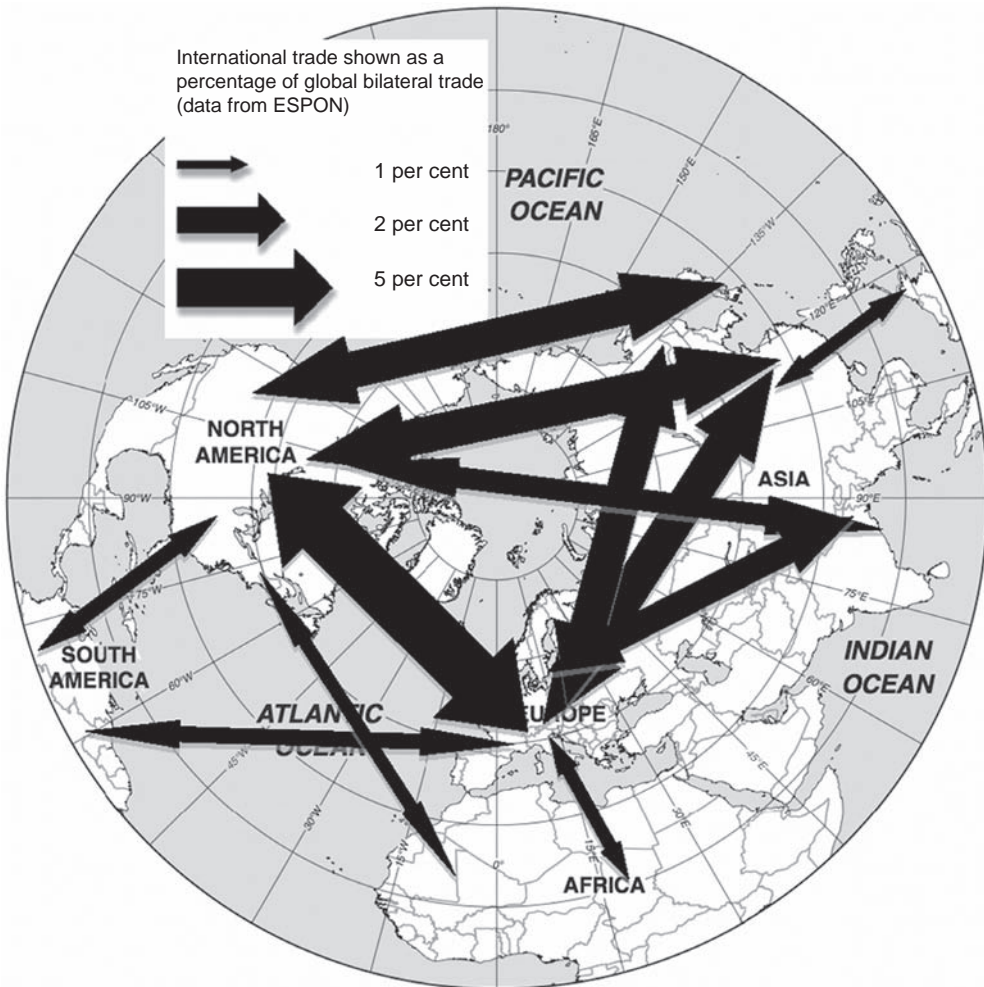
International trade shown as a percentage of global bilateral trade (data from ESPON)

1 per cent

2 per cent

5 per cent

180°

165°E

150°E

135°W

120°E

105°E

105°W

90°W

90°E

75°W

75°E

60°W

60°E

45°W

45°E

30°W

30°E

15°W

15°E

0°

PACIFIC OCEAN

NORTH AMERICA

ASIA

SOUTH AMERICA

INDIAN OCEAN

ATLANTIC OCEAN

EUROPE

AFRICA